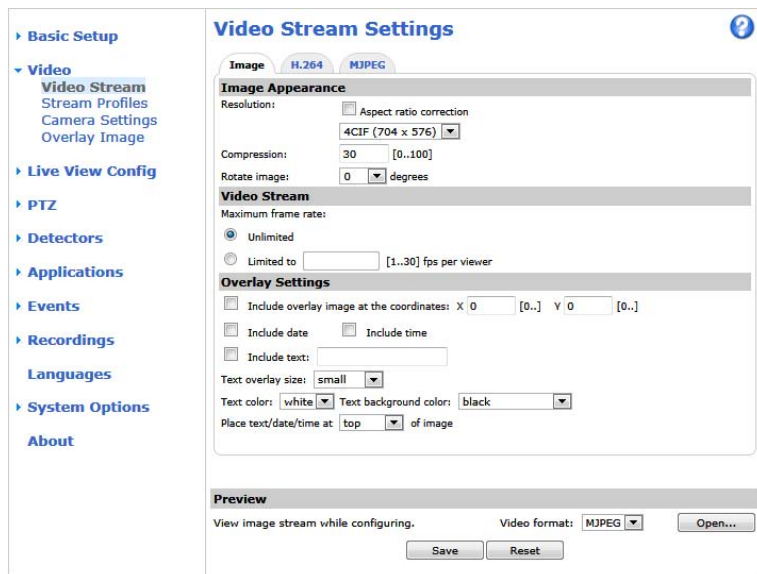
▸ Basic Setup

▾ Video
Video Stream
Stream Profiles
Camera Settings
Overlay Image

▸ Live View Config

▸ PTZ

▸ Detectors

▸ Applications

▸ Events

▸ Recordings

Languages

▸ System Options

About

Video Stream Settings

?

Image | H.264 | MJPEG

Image Appearance

Resolution: Aspect ratio correction

4CIF (704 x 576)

Compression: 30 [0..100]

Rotate image: 0 degrees

Video Stream

Maximum frame rate:

Unlimited

Limited to [1..30] fps per viewer

Overlay Settings

Include overlay image at the coordinates: X 0 [0..] Y 0 [0..]

Include date Include time

Include text:

Text overlay size: small

Text color: white Text background color: black

Place text/date/time at top of image

Preview

View image stream while configuring. Video format: MJPEG Open...

Save Reset